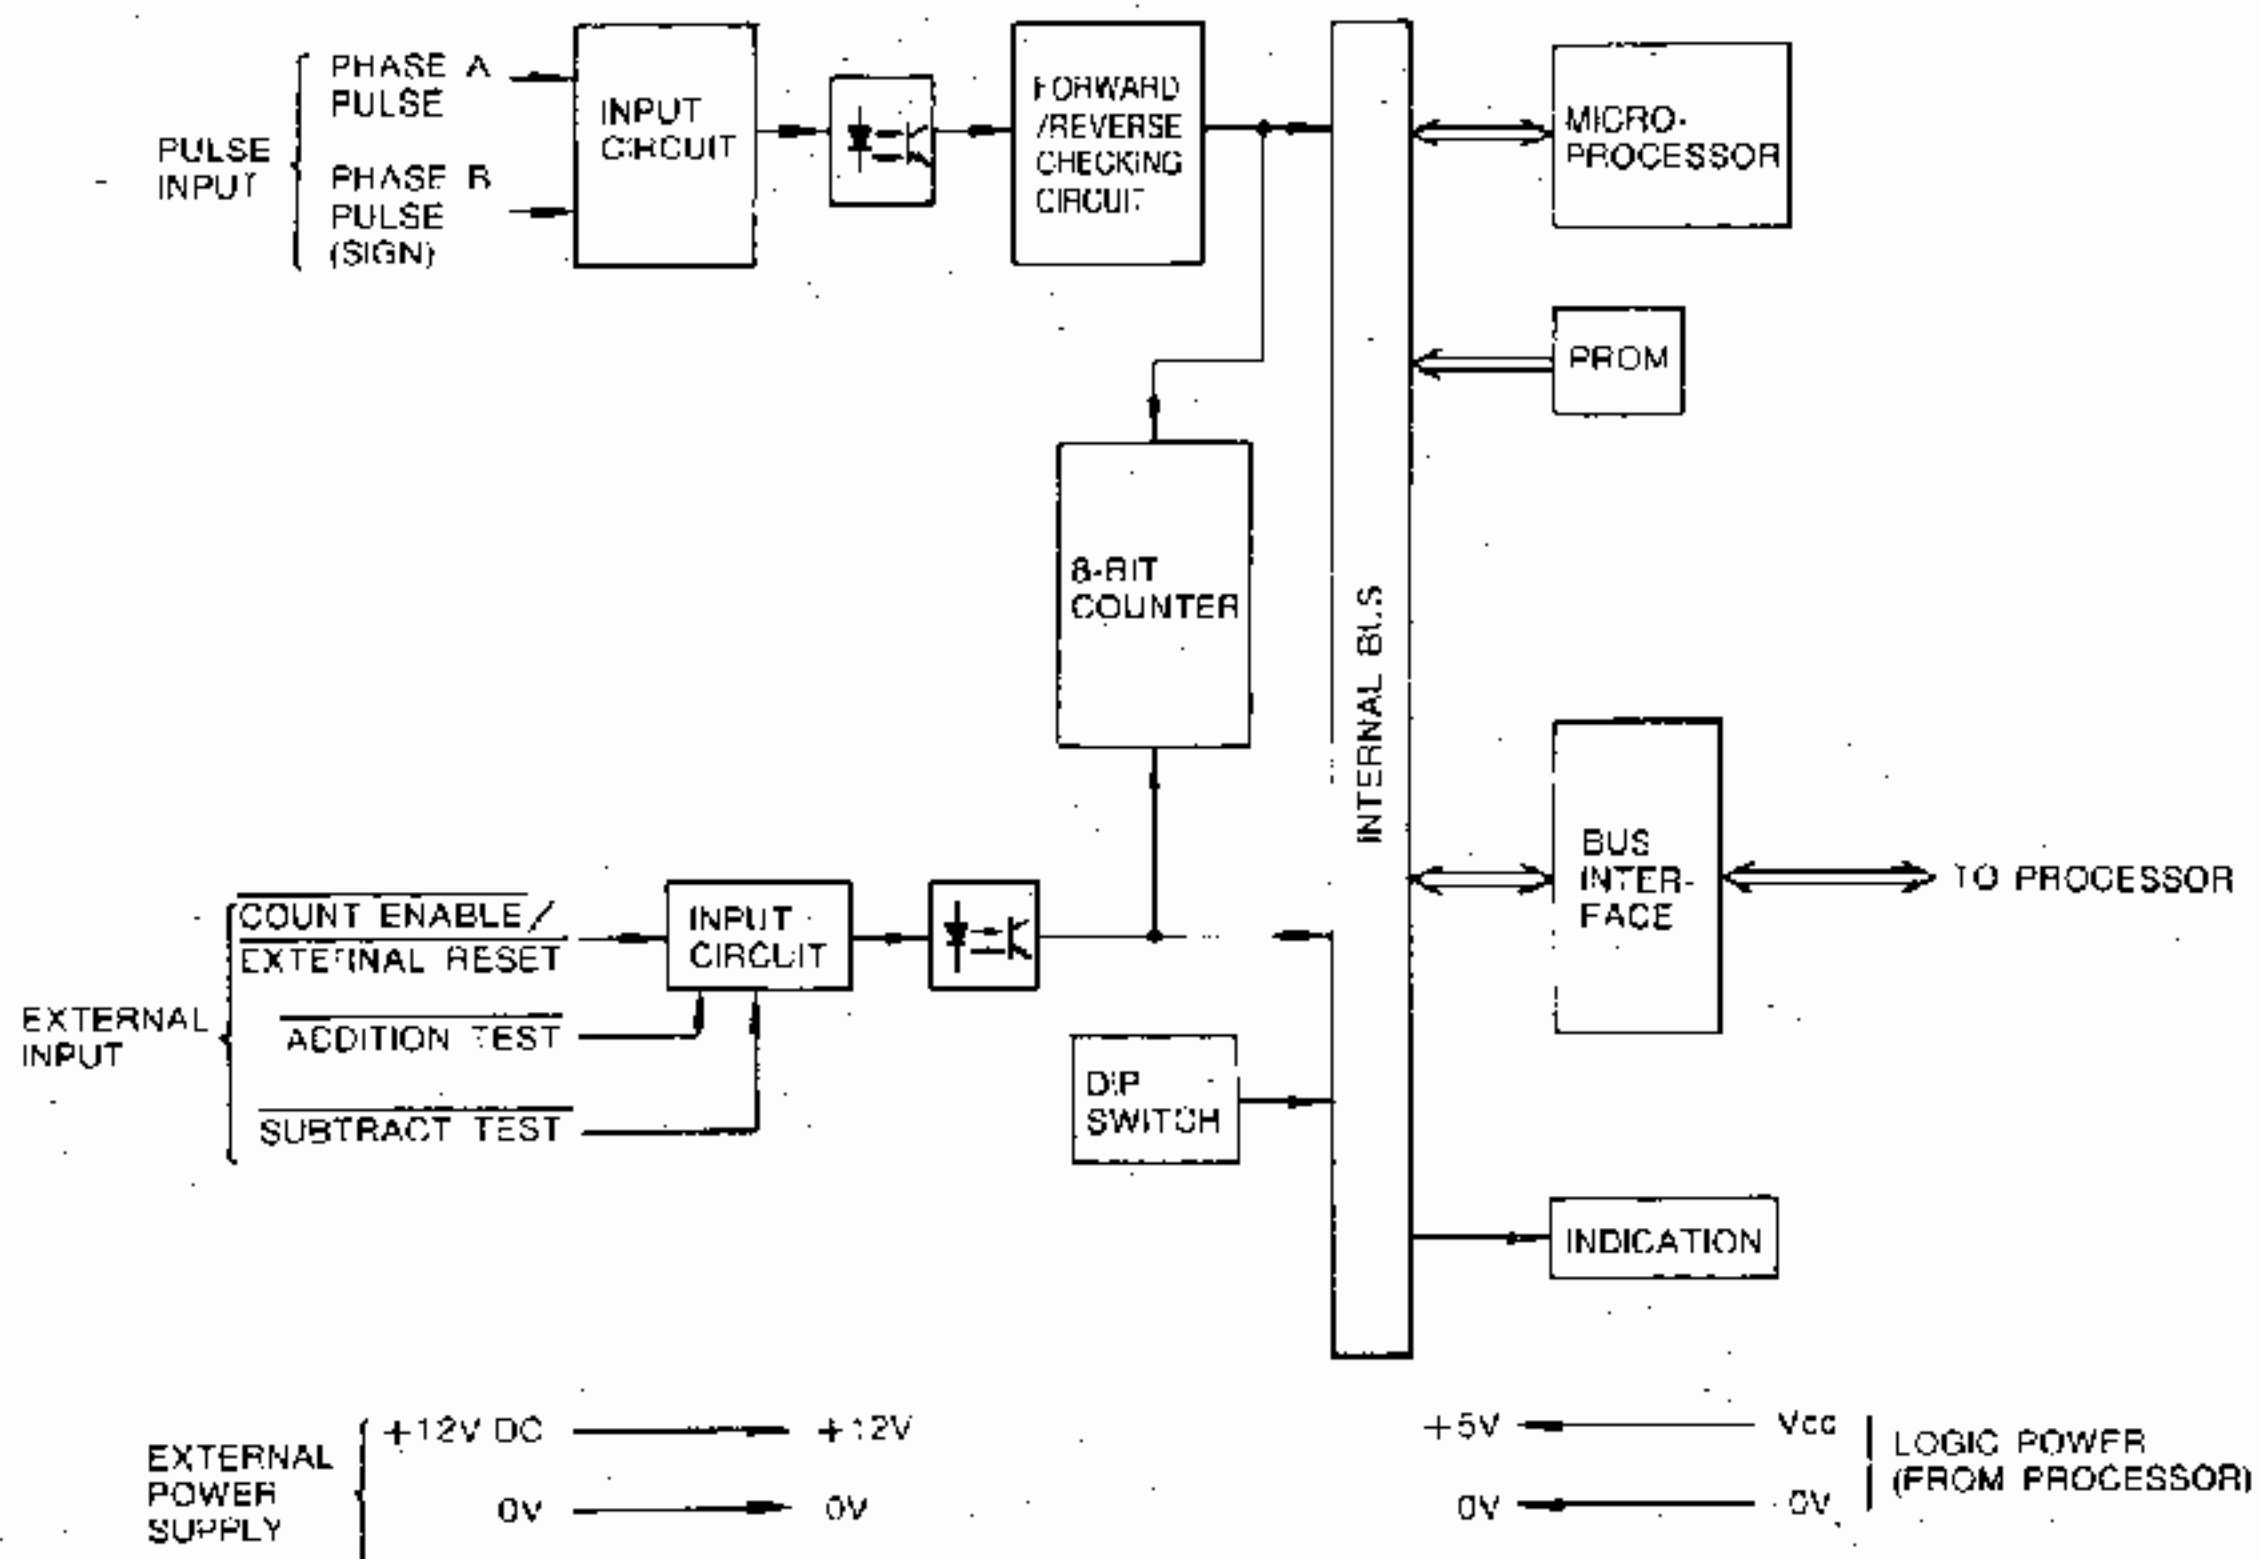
PULSE INPUT

PHASE A PULSE

PHASE B PULSE (SIGN)

INPUT CIRCUIT

FORWARD /REVERSE CHECKING CIRCUIT

MICRO-PROCESSOR

PROM

8-BIT COUNTER

INTERNAL BUS

BUS INTER-FACE

TO PROCESSOR

EXTERNAL INPUT

$\overline{\text{COUNT ENABLE}}$/ $\overline{\text{EXTERNAL RESET}}$

$\overline{\text{ADDITION TEST}}$

$\overline{\text{SUBTRACT TEST}}$

INPUT CIRCUIT

DIP SWITCH

INDICATION

EXTERNAL POWER SUPPLY

+12V DC

+12V

0V

0V

+5V

Vcc

0V

0V

LOGIC POWER (FROM PROCESSOR)